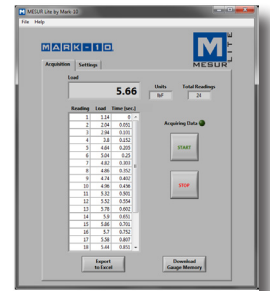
MESUR Lite by Mark-10

File Help

MARK-10

MESUR

Acquisition Settings

Load

5.66

Units
lbF

Total Readings
24

| Reading | Load | Time (sec.) |
|---|---|---|
| 1 | 1.14 | 0 |
| 2 | 2.04 | 0.051 |
| 3 | 2.84 | 0.101 |
| 4 | 3.8 | 0.152 |
| 5 | 4.64 | 0.203 |
| 6 | 5.04 | 0.25 |
| 7 | 4.82 | 0.303 |
| 8 | 4.86 | 0.352 |
| 9 | 4.74 | 0.402 |
| 10 | 4.96 | 0.436 |
| 11 | 5.32 | 0.501 |
| 12 | 5.52 | 0.554 |
| 13 | 5.78 | 0.602 |
| 14 | 5.9 | 0.651 |
| 15 | 5.86 | 0.701 |
| 16 | 5.7 | 0.752 |
| 17 | 5.38 | 0.807 |
| 18 | 5.44 | 0.851 |

Acquiring Data

START

STOP

Export to Excel

Download Gauge Memory